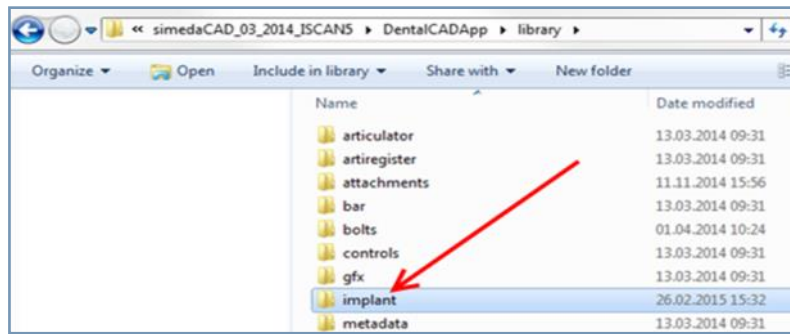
« simedaCAD_03_2014_ISCAN5 ▸ DentalCADApp ▸ library ▸

Organize ▾ Open Include in library ▾ Share with ▾ New folder

| Name | Date modified |
|---|---|
| articulator | 13.03.2014 09:31 |
| artiregister | 13.03.2014 09:31 |
| attachments | 11.11.2014 15:56 |
| bar | 13.03.2014 09:31 |
| bolts | 01.04.2014 10:24 |
| controls | 13.03.2014 09:31 |
| gfx | 13.03.2014 09:31 |
| implant | 26.02.2015 15:32 |
| metadata | 13.03.2014 09:31 |